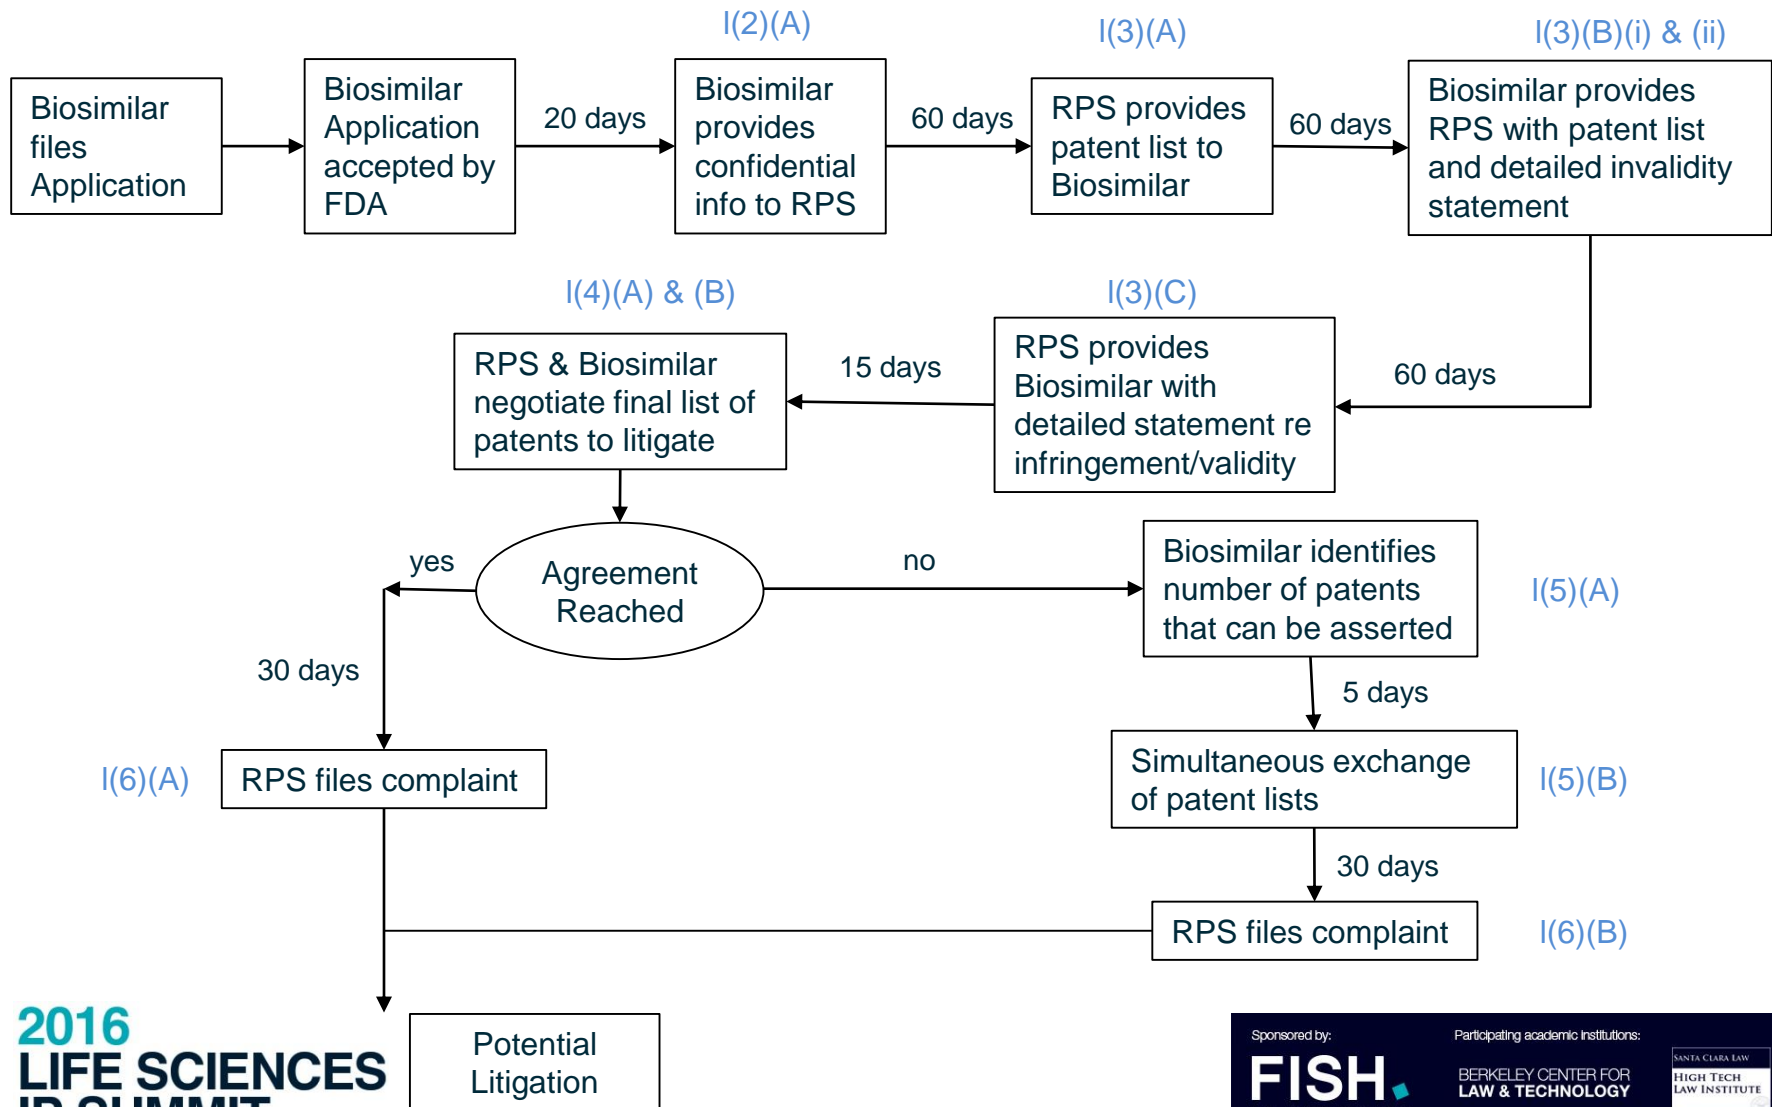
Biosimilar files Application

Biosimilar Application accepted by FDA

20 days

I(2)(A)

Biosimilar provides confidential info to RPS

60 days

I(3)(A)

RPS provides patent list to Biosimilar

60 days

I(3)(B)(i) & (ii)

Biosimilar provides RPS with patent list and detailed invalidity statement

60 days

I(3)(C)

RPS provides Biosimilar with detailed statement re infringement/validity

15 days

I(4)(A) & (B)

RPS & Biosimilar negotiate final list of patents to litigate

Agreement Reached

yes

no

Biosimilar identifies number of patents that can be asserted

I(5)(A)

5 days

30 days

I(6)(A)

RPS files complaint

Simultaneous exchange of patent lists

I(5)(B)

30 days

RPS files complaint

I(6)(B)

2016
LIFE SCIENCES
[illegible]

Potential Litigation

Sponsored by:
FISH.

Participating academic institutions:
BERKELEY CENTER FOR LAW & TECHNOLOGY

SANTA CLARA LAW
HIGH TECH LAW INSTITUTE